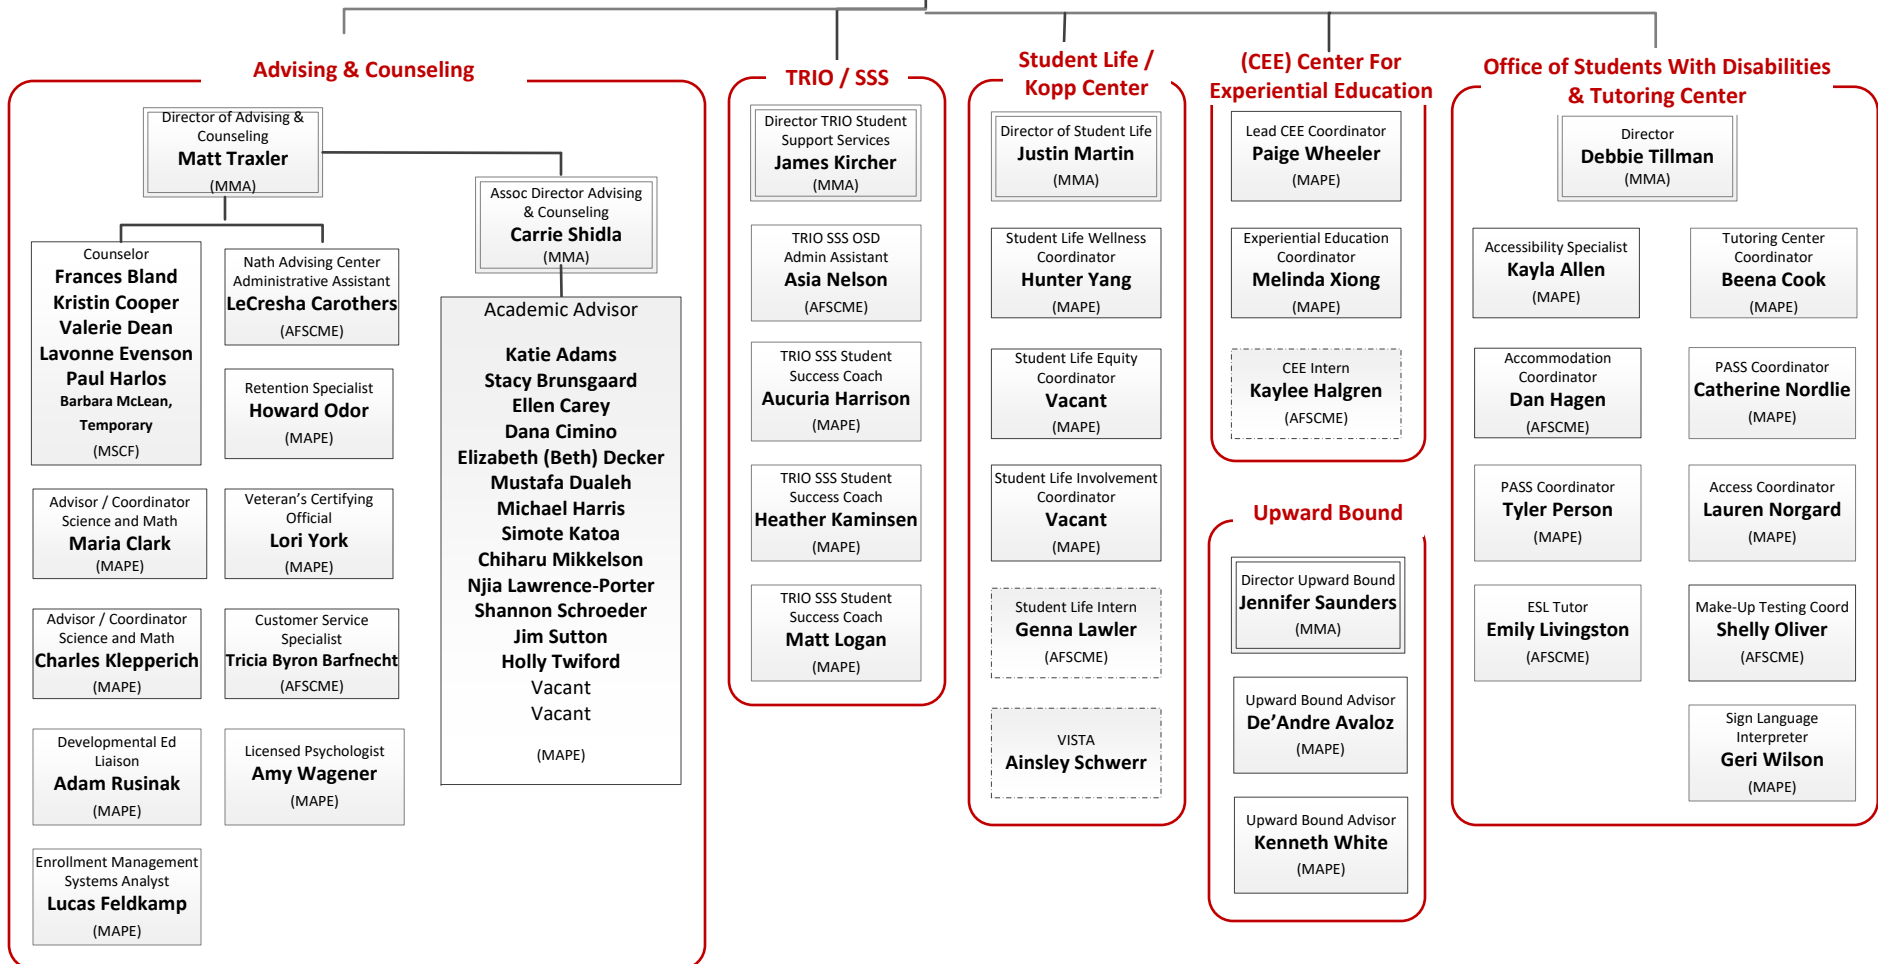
Advising & Counseling

Director of Advising & Counseling
Matt Traxler
(MMA)

Assoc Director Advising & Counseling
Carrie Shidla
(MMA)

Counselor
Frances Bland
Kristin Cooper
Valerie Dean
Lavonne Evenson
Paul Harlos
Barbara McLean, Temporary
(MSCF)

Nath Advising Center Administrative Assistant
LeCresha Carothers
(AFSCME)

Retention Specialist
Howard Odor
(MAPE)

Academic Advisor
Katie Adams
Stacy Brunsgaard
Ellen Carey
Dana Cimino
Elizabeth (Beth) Decker
Mustafa Dualeh
Michael Harris
Simote Katoa
Chiharu Mikkelson
Njia Lawrence-Porter
Shannon Schroeder
Jim Sutton
Holly Twiford
Vacant
Vacant
(MAPE)

Advisor / Coordinator Science and Math
Maria Clark
(MAPE)

Veteran's Certifying Official
Lori York
(MAPE)

Advisor / Coordinator Science and Math
Charles Klepperich
(MAPE)

Customer Service Specialist
Tricia Byron Barfnecht
(AFSCME)

Developmental Ed Liaison
Adam Rusinak
(MAPE)

Licensed Psychologist
Amy Wagener
(MAPE)

Enrollment Management Systems Analyst
Lucas Feldkamp
(MAPE)

TRIO / SSS

Director TRIO Student Support Services
James Kircher
(MMA)

TRIO SSS OSD Admin Assistant
Asia Nelson
(AFSCME)

TRIO SSS Student Success Coach
Aucuria Harrison
(MAPE)

TRIO SSS Student Success Coach
Heather Kaminsen
(MAPE)

TRIO SSS Student Success Coach
Matt Logan
(MAPE)

Student Life / Kopp Center

Director of Student Life
Justin Martin
(MMA)

Student Life Wellness Coordinator
Hunter Yang
(MAPE)

Student Life Equity Coordinator
Vacant
(MAPE)

Student Life Involvement Coordinator
Vacant
(MAPE)

Student Life Intern
Genna Lawler
(AFSCME)

VISTA
Ainsley Schwerr

(CEE) Center For Experiential Education

Lead CEE Coordinator
Paige Wheeler
(MAPE)

Experiential Education Coordinator
Melinda Xiong
(MAPE)

CEE Intern
Kaylee Halgren
(AFSCME)

Upward Bound

Director Upward Bound
Jennifer Saunders
(MMA)

Upward Bound Advisor
De'Andre Avaloz
(MAPE)

Upward Bound Advisor
Kenneth White
(MAPE)

Office of Students With Disabilities & Tutoring Center

Director
Debbie Tillman
(MMA)

Accessibility Specialist
Kayla Allen
(MAPE)

Tutoring Center Coordinator
Beena Cook
(MAPE)

Accommodation Coordinator
Dan Hagen
(AFSCME)

PASS Coordinator
Catherine Nordlie
(MAPE)

PASS Coordinator
Tyler Person
(MAPE)

Access Coordinator
Lauren Norgard
(MAPE)

ESL Tutor
Emily Livingston
(AFSCME)

Make-Up Testing Coord
Shelly Oliver
(AFSCME)

Sign Language Interpreter
Geri Wilson
(MAPE)